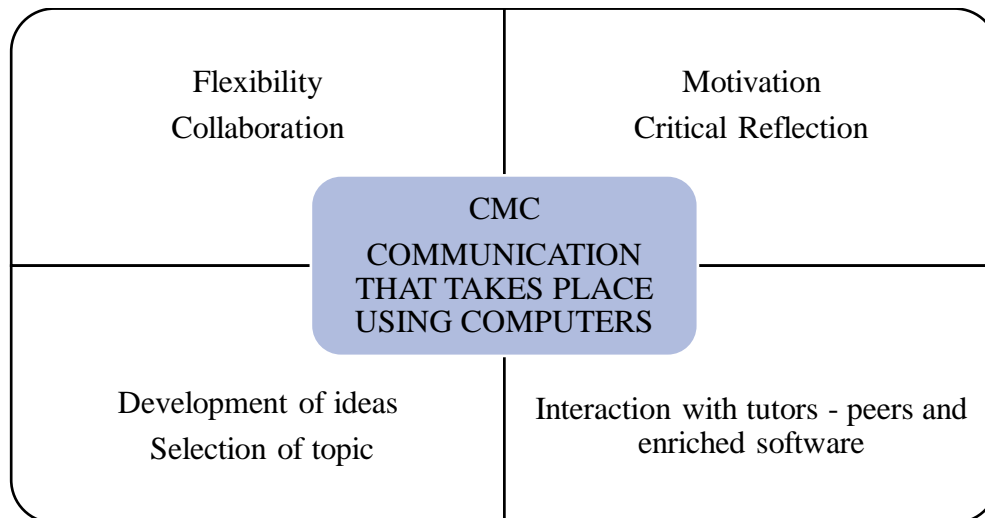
Flexibility
Collaboration

Motivation
Critical Reflection

CMC
COMMUNICATION THAT TAKES PLACE USING COMPUTERS

Development of ideas
Selection of topic

Interaction with tutors - peers and enriched software